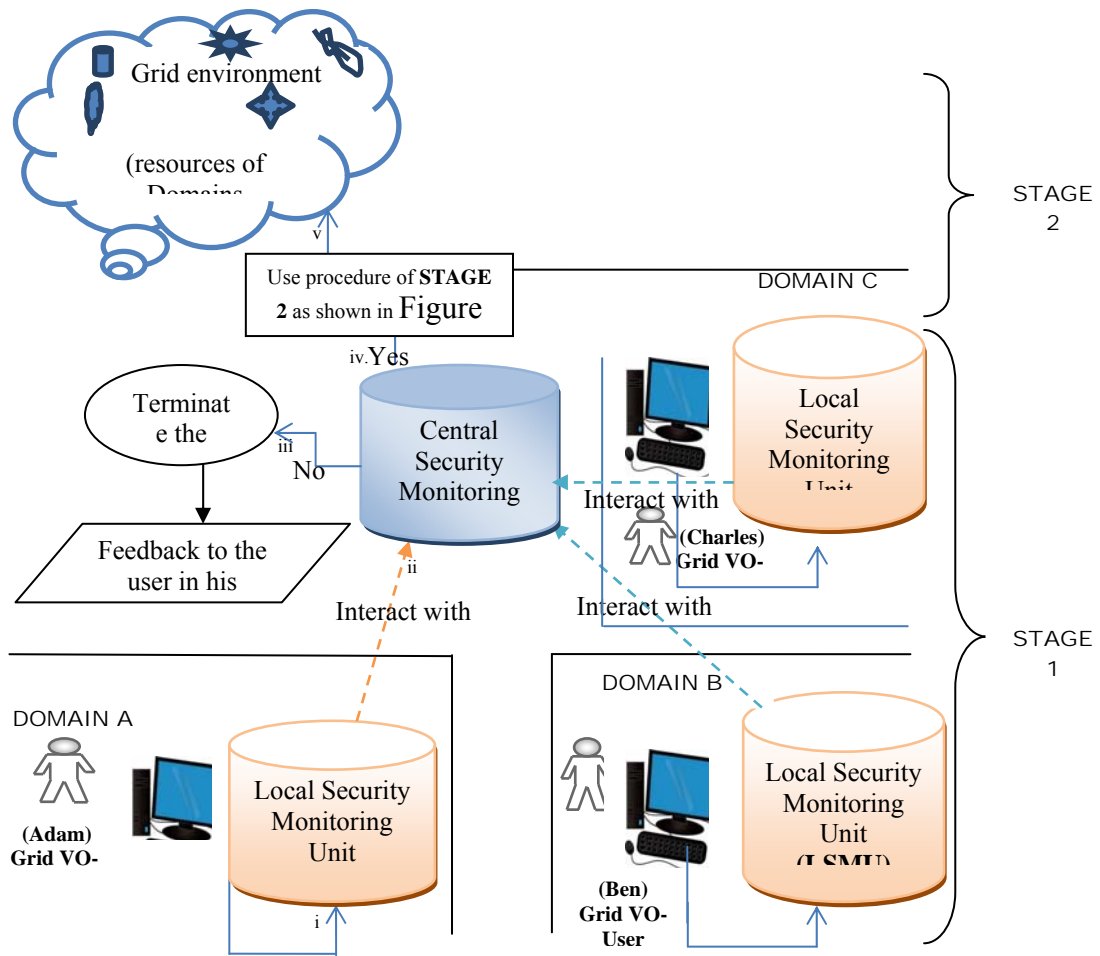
Grid environment

(resources of Domains

v

Use procedure of **STAGE 2** as shown in Figure

STAGE 2

DOMAIN C

iv. Yes

Terminate the

iii

No

Central Security Monitoring

Local Security Monitoring Unit

Interact with

(Charles) Grid VO-

Feedback to the user in his

ii

Interact with

Interact with

STAGE 1

DOMAIN B

DOMAIN A

Local Security Monitoring Unit

Local Security Monitoring Unit (LSMU)

(Adam) Grid VO-

i

(Ben) Grid VO-User